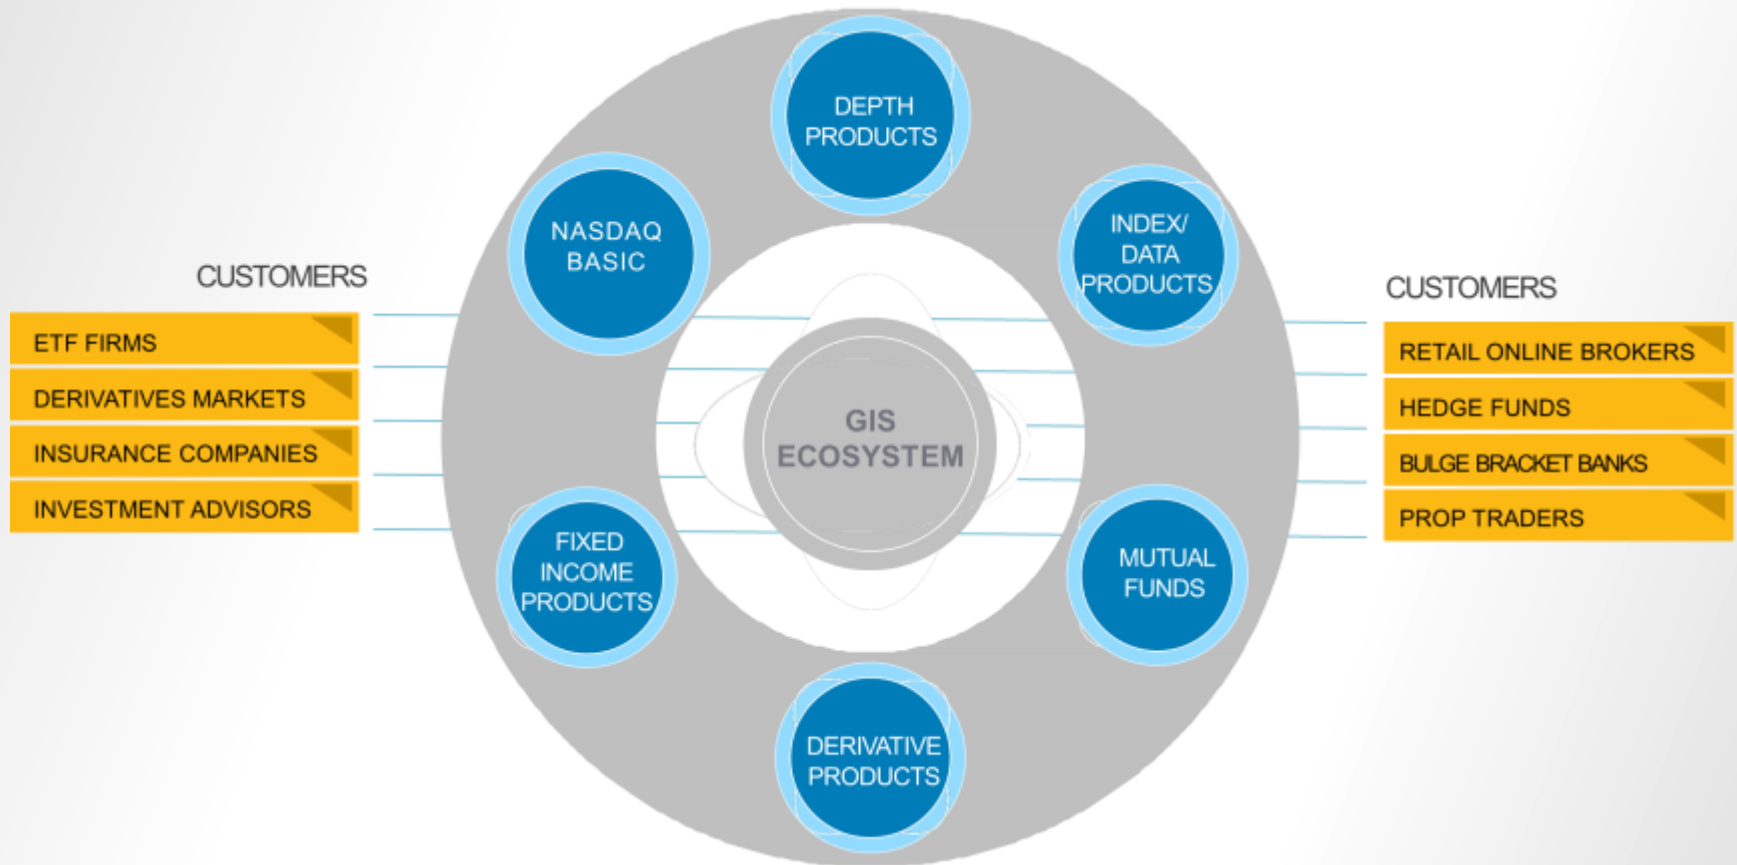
CUSTOMERS

ETF FIRMS

DERIVATIVES MARKETS

INSURANCE COMPANIES

INVESTMENT ADVISORS

DEPTH PRODUCTS

NASDAQ BASIC

INDEX/ DATA PRODUCTS

GIS ECOSYSTEM

FIXED INCOME PRODUCTS

MUTUAL FUNDS

DERIVATIVE PRODUCTS

CUSTOMERS

RETAIL ONLINE BROKERS

HEDGE FUNDS

BULGE BRACKET BANKS

PROP TRADERS